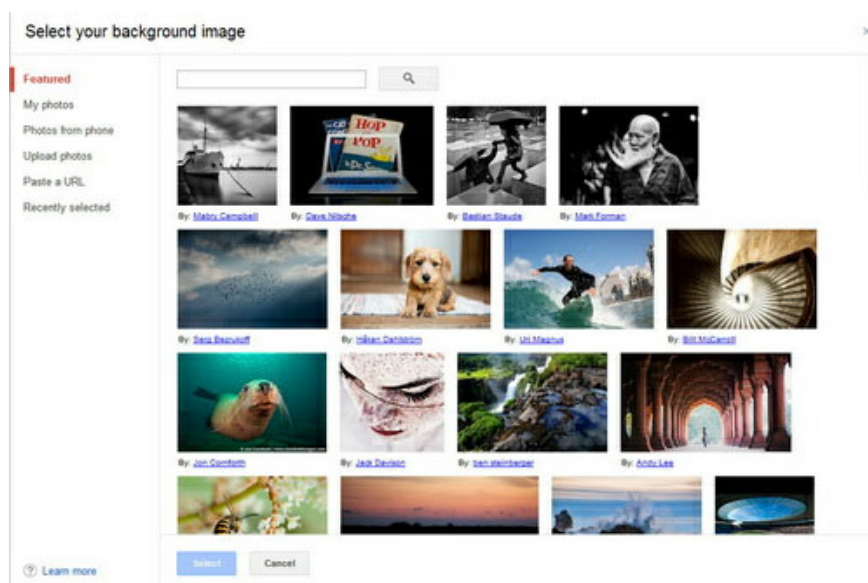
Select your background image

Featured
My photos
Photos from phone
Upload photos
Paste a URL
Recently selected

HOP
POP

By: Mabry Campbell
By: Dave Nitsche
By: Bastian Staude
By: Mark Forman
By: Serg Bezrukoff
By: Håkan Dahlström
By: Uri Magnus
By: Bill McCarroll
By: Jon Cornforth
By: Jack Davison
By: ben steinberger
By: Andy Lee

Learn more
Select
Cancel